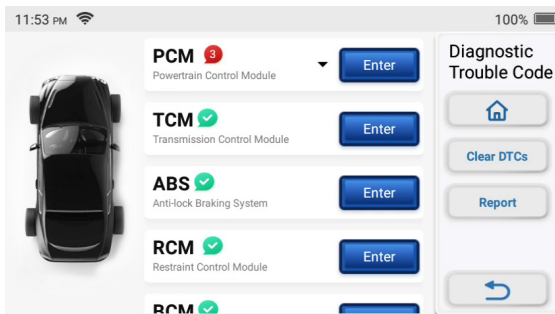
11:53 PM

100%

PCM 3
Powertrain Control Module
Enter

TCM
Transmission Control Module
Enter

ABS
Anti-lock Braking System
Enter

RCM
Restraint Control Module
Enter

BCM

Diagnostic Trouble Code

Clear DTCs

Report